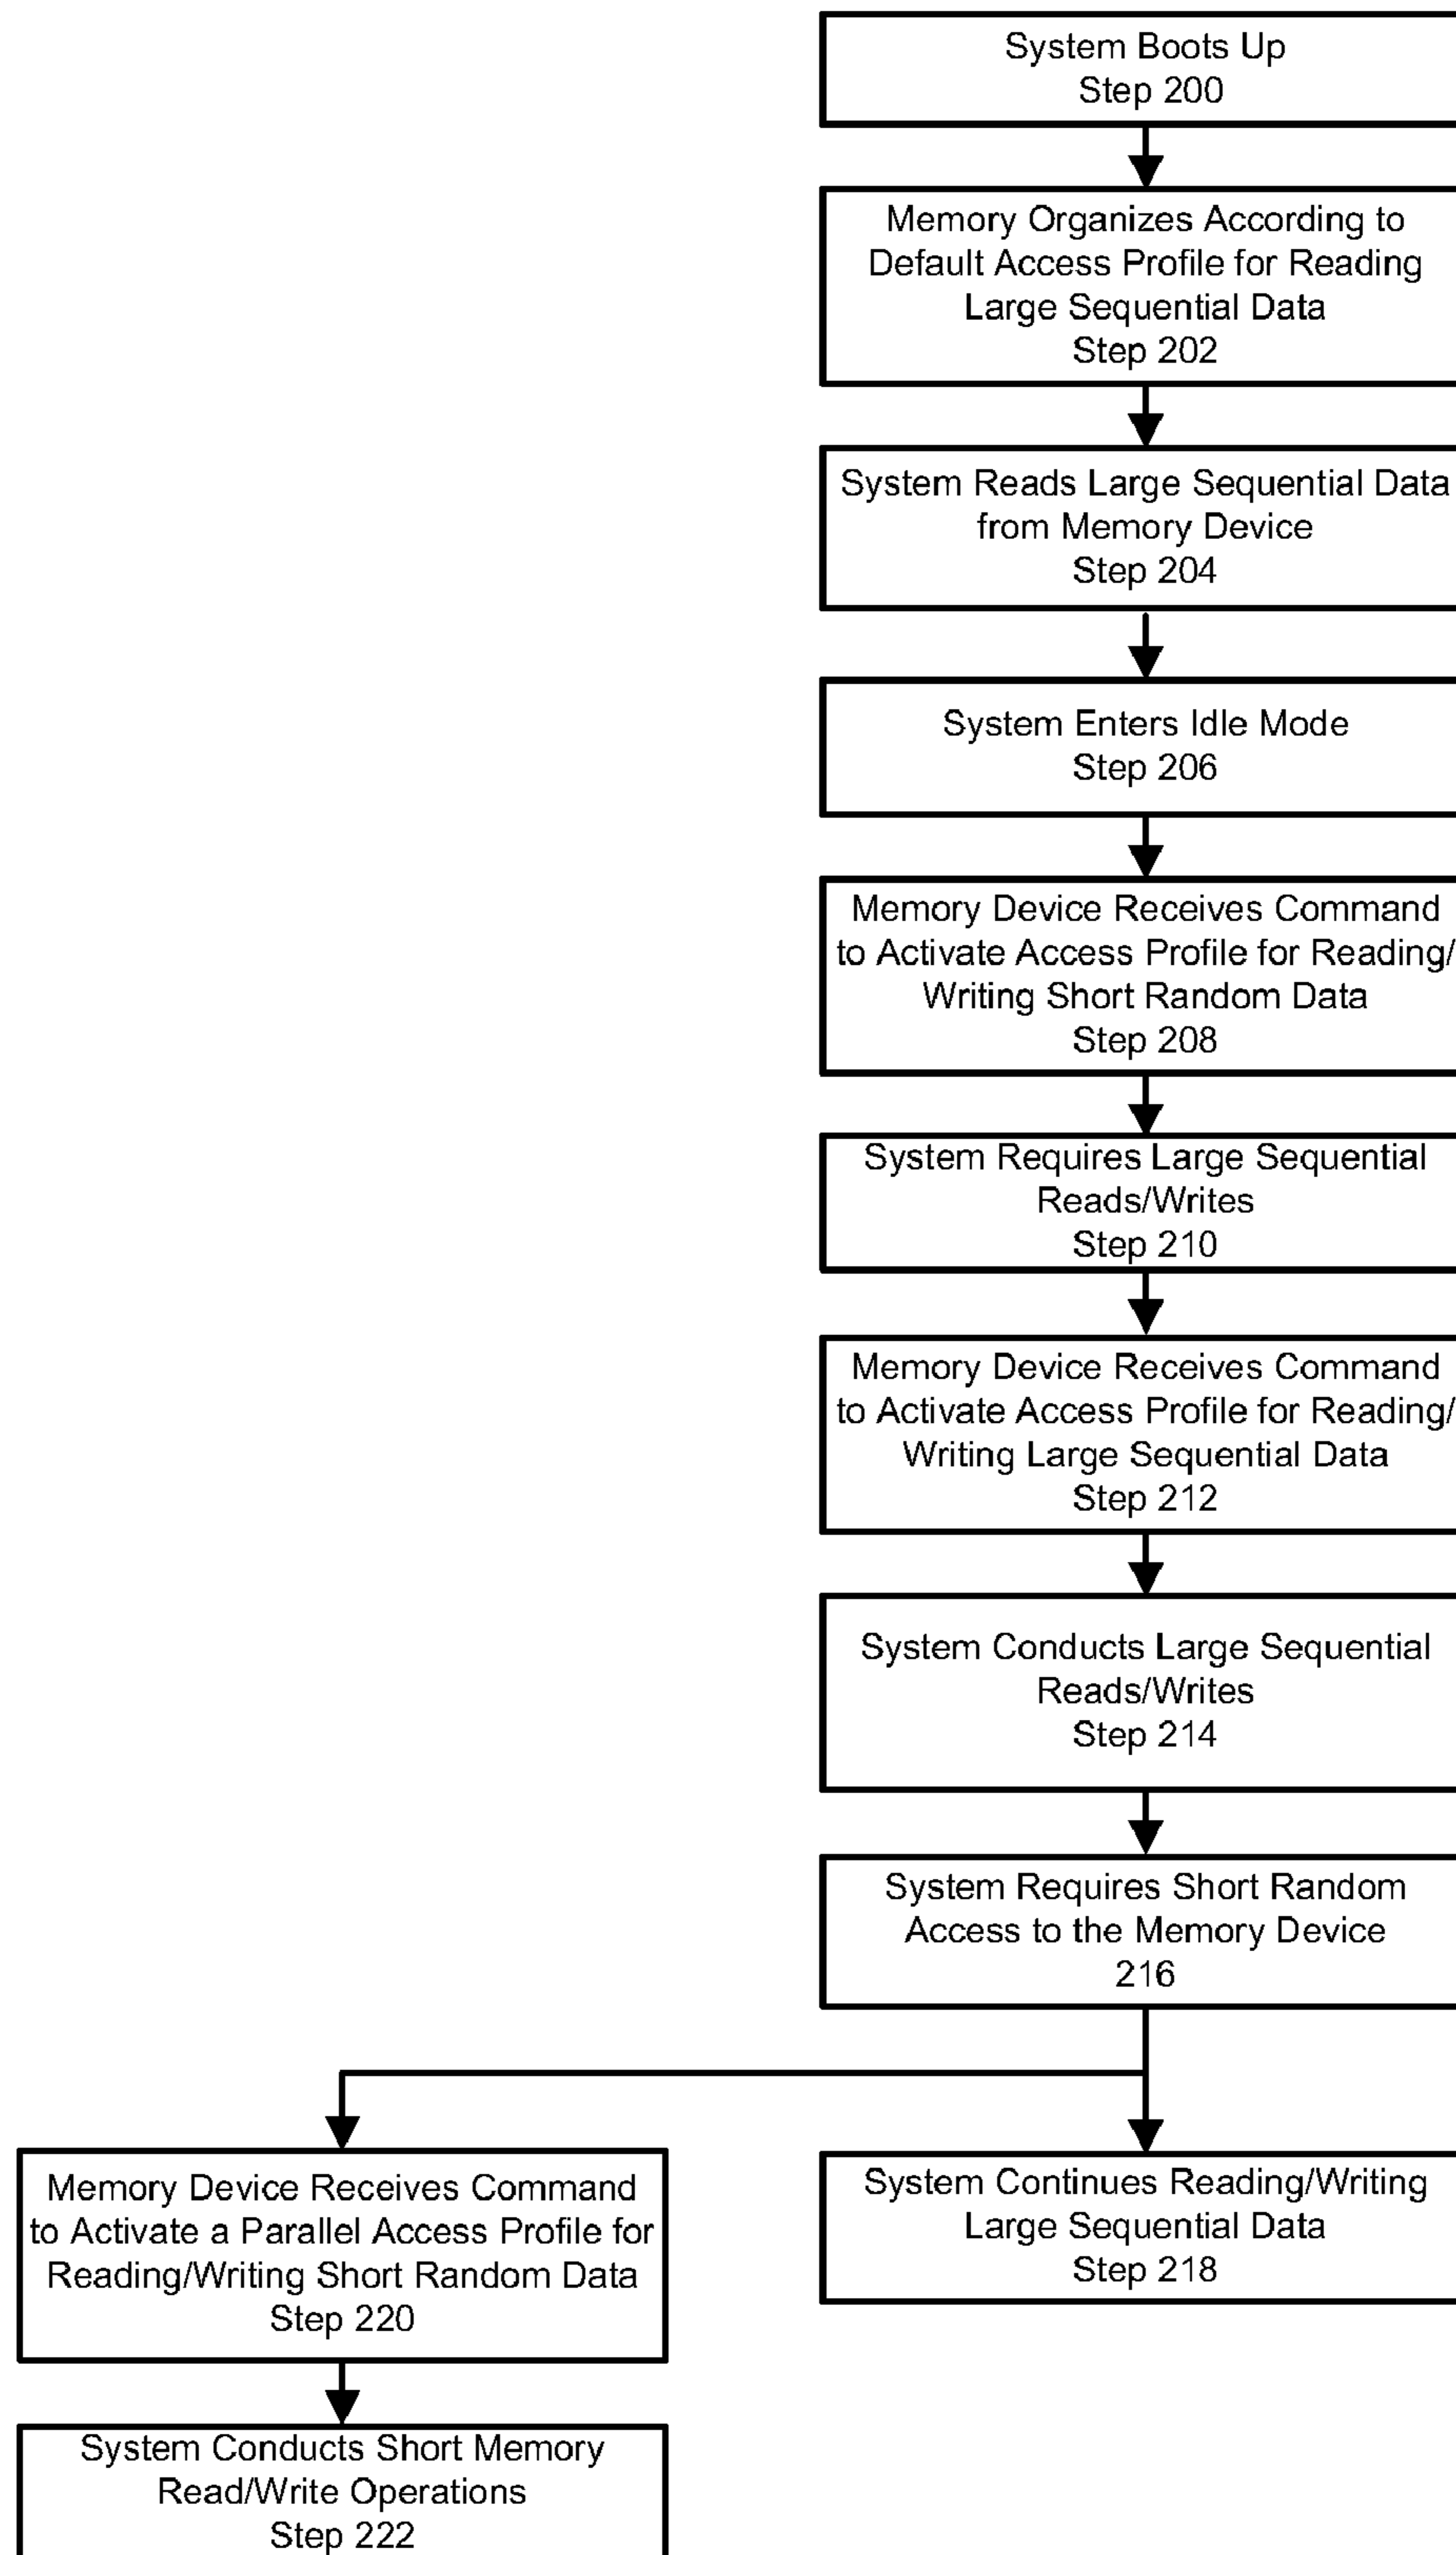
System Boots Up
Step 200

Memory Organizes According to Default Access Profile for Reading Large Sequential Data
Step 202

System Reads Large Sequential Data from Memory Device
Step 204

System Enters Idle Mode
Step 206

Memory Device Receives Command to Activate Access Profile for Reading/ Writing Short Random Data
Step 208

System Requires Large Sequential Reads/Writes
Step 210

Memory Device Receives Command to Activate Access Profile for Reading/ Writing Large Sequential Data
Step 212

System Conducts Large Sequential Reads/Writes
Step 214

System Requires Short Random Access to the Memory Device
216

Memory Device Receives Command to Activate a Parallel Access Profile for Reading/Writing Short Random Data
Step 220

System Continues Reading/Writing Large Sequential Data
Step 218

System Conducts Short Memory Read/Write Operations
Step 222